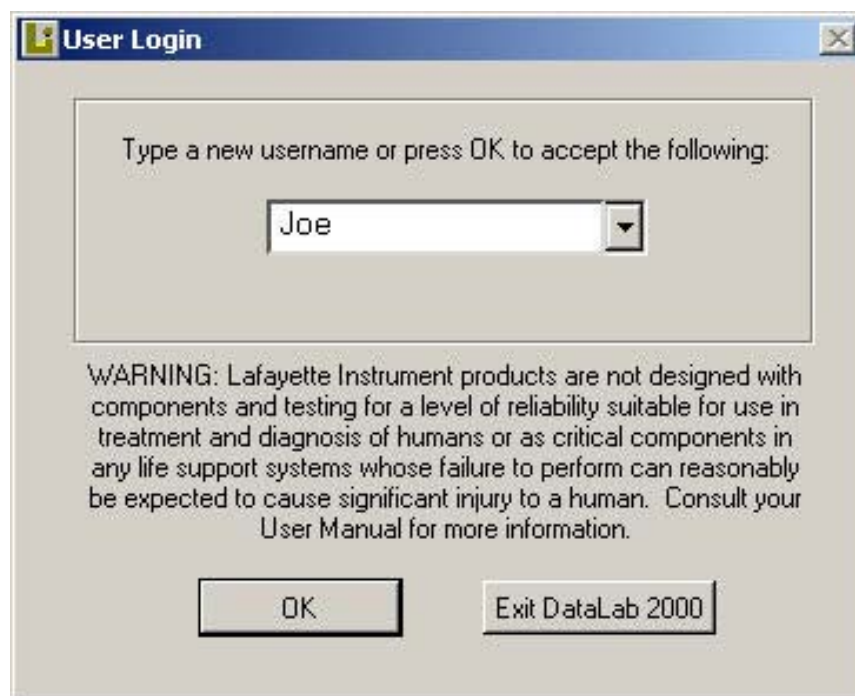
User Login

Type a new username or press OK to accept the following:

Joe

WARNING: Lafayette Instrument products are not designed with components and testing for a level of reliability suitable for use in treatment and diagnosis of humans or as critical components in any life support systems whose failure to perform can reasonably be expected to cause significant injury to a human. Consult your User Manual for more information.

OK

Exit DataLab 2000